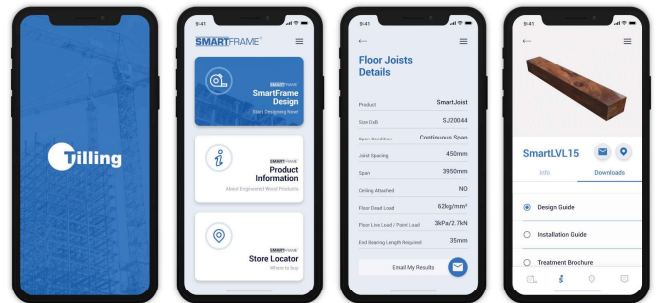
Tilling

9:41

SMARTFRAME

SMARTFRAME
SmartFrame Design
Start Designing Now!

SMARTFRAME
Product Information
About Engineered Wood Products

SMARTFRAME
Store Locator
Where to buy

9:41

Floor Joists Details

| | |
|---|---|
| Product | SmartJoist |
| Size D x B | SJ20044 |
| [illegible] | Continuous Span |
| Joist Spacing | 450mm |
| Span | 3950mm |
| Ceiling Attached | NO |
| Floor Dead Load | 62kg/mm² |
| Floor Live Load / Point Load | 3kPa/2.7kN |
| End Bearing Length Required | 35mm |

Email My Results

9:41

SmartLVL15

Info
Downloads

Design Guide
Installation Guide
Treatment Brochure